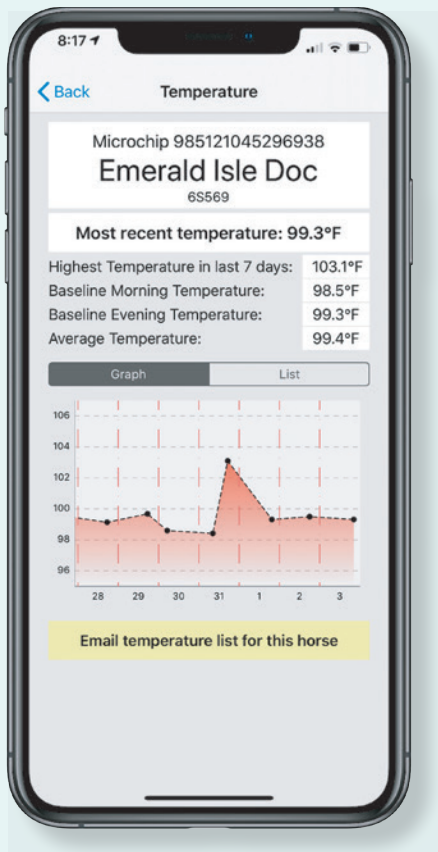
8:17

Back

Temperature

Microchip 985121045296938

Emerald Isle Doc

6S569

Most recent temperature: 99.3°F

| | |
|---|---|
| Highest Temperature in last 7 days: | 103.1°F |
| Baseline Morning Temperature: | 98.5°F |
| Baseline Evening Temperature: | 99.3°F |
| Average Temperature: | 99.4°F |

Graph

List

106
104
102
100
98
96

28 29 30 31 1 2 3

Email temperature list for this horse